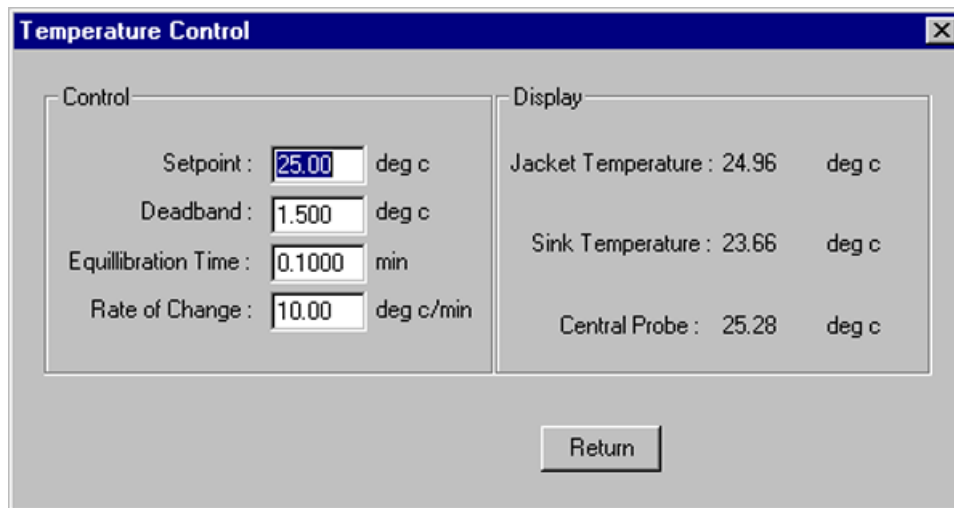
Temperature Control

Control

Setpoint : 25.00 deg c

Deadband : 1.500 deg c

Equillibration Time : 0.1000 min

Rate of Change : 10.00 deg c/min

Display

Jacket Temperature : 24.96 deg c

Sink Temperature : 23.66 deg c

Central Probe : 25.28 deg c

Return